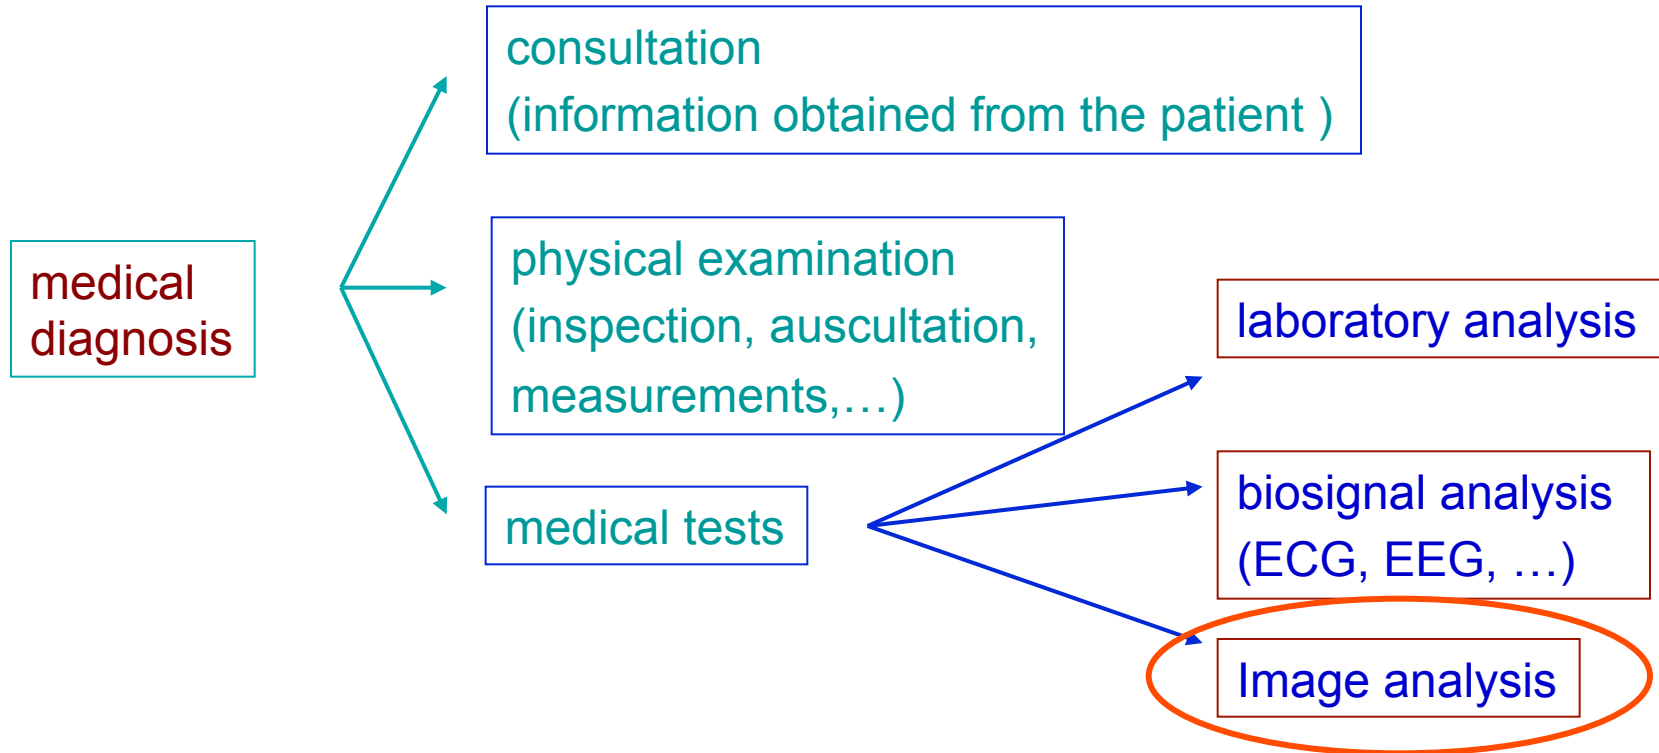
medical diagnosis

consultation
(information obtained from the patient )

physical examination
(inspection, auscultation, measurements,…)

medical tests

laboratory analysis

biosignal analysis
(ECG, EEG, …)

Image analysis